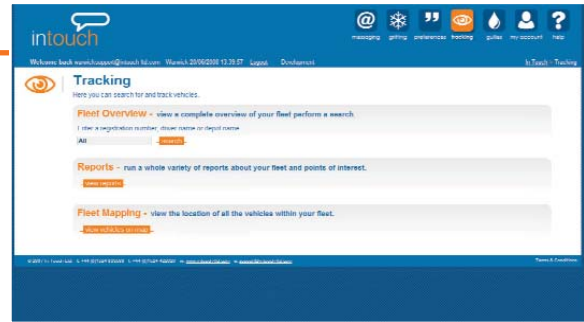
intouch

messaging gritting preferences tracking gullies my account help

Welcome back warwick.support@intouch-ltd.com Warwick 20/06/2008 13:39:57 Logout Development

In Touch > Tracking

Tracking

Here you can search for and track vehicles.

Fleet Overview - view a complete overview of your fleet perform a search

Enter a registration number, driver name or depot name

All

search

Reports - run a whole variety of reports about your fleet and points of interest.

view reports

Fleet Mapping - view the location of all the vehicles within your fleet.

view vehicles on map

© 2008 In Touch Ltd. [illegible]

Terms & Conditions